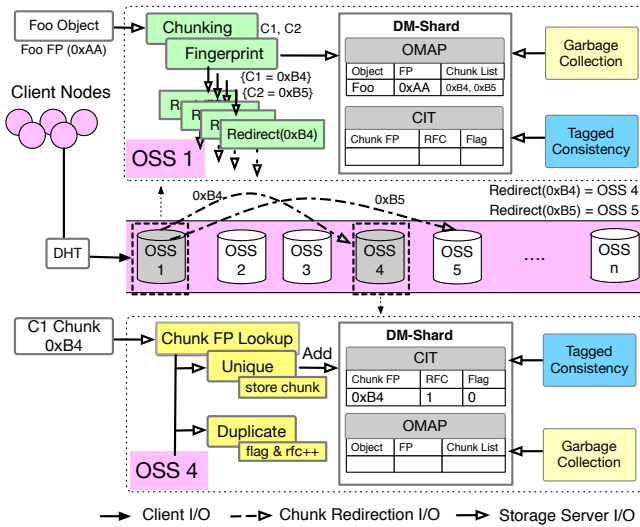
Foo Object

Foo FP (0xAA)

Chunking

C1, C2

Fingerprint

{C1 = 0xB4}

{C2 = 0xB5}

Re

Re

Re

Redirect(0xB4)

OSS 1

DM-Shard

OMAP

| Object | FP | Chunk List |
|---|---|---|
| Foo | 0xAA | 0xB4, 0xB5 |

CIT

| Chunk FP | RFC | Flag |
|---|---|---|
| | | |

Garbage Collection

Tagged Consistency

Client Nodes

0xB4

0xB5

Redirect(0xB4) = OSS 4

Redirect(0xB5) = OSS 5

DHT

OSS 1

OSS 2

OSS 3

OSS 4

OSS 5

....

OSS n

C1 Chunk 0xB4

Chunk FP Lookup

Add

Unique

store chunk

Duplicate

flag & rfc++

OSS 4

DM-Shard

CIT

| Chunk FP | RFC | Flag |
|---|---|---|
| 0xB4 | 1 | 0 |

OMAP

| Object | FP | Chunk List |
|---|---|---|
| | | |

Tagged Consistency

Garbage Collection

Client I/O

Chunk Redirection I/O

Storage Server I/O